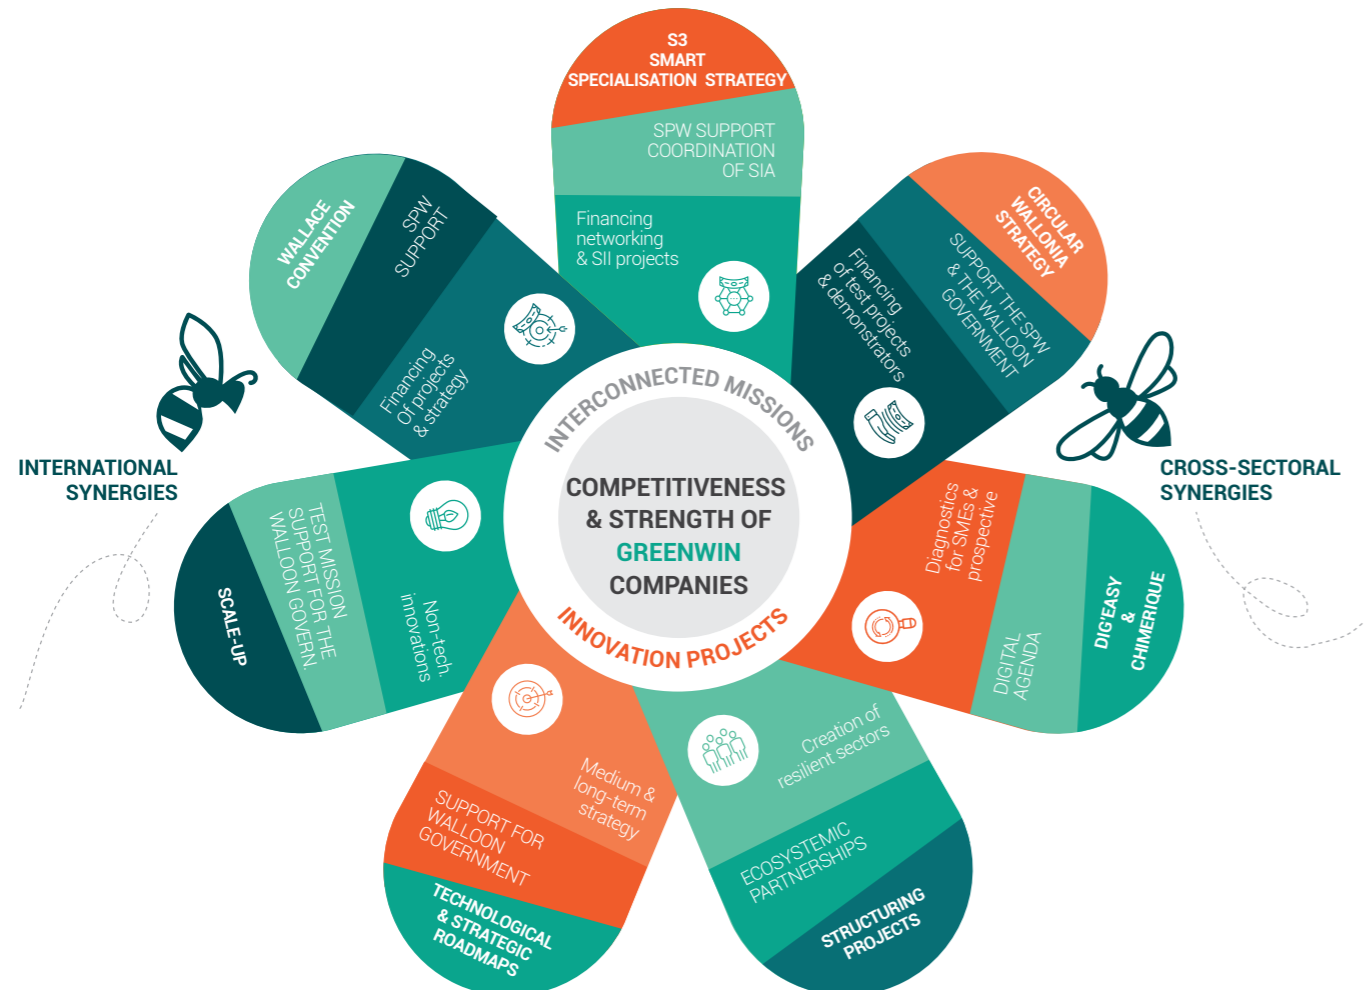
S3
SMART
SPECIALISATION STRATEGY

SPW SUPPORT
COORDINATION
OF SIA

Financing
networking
& SII projects

CIRCULAR
WALLONIA
STRATEGY

SUPPORT THE SPW
& THE WALLOON
GOVERNMENT

Financing
of test projects
& demonstrators

WALLACE
CONVENTION

SPW
SUPPORT

Financing
Of projects
& strategy

INTERNATIONAL
SYNERGIES

CROSS-SECTORAL
SYNERGIES

INTERCONNECTED MISSIONS

COMPETITIVENESS
& STRENGTH OF
GREENWIN
COMPANIES

INNOVATION PROJECTS

SCALE-UP

TEST MISSION
SUPPORT FOR THE
WALLOON GOVERN

Non-tech.
innovations

Diagnostics
for SMEs &
prospective

DIGITAL
AGENDA

DIG'EASY
&
CHIMERIQUE

Medium &
long-term
strategy

SUPPORT FOR
WALLOON
GOVERNMENT

TECHNOLOGICAL
& STRATEGIC
ROADMAPS

Creation of
resilient sectors

ECOSYSTEMIC
PARTNERSHIPS

STRUCTURING
PROJECTS